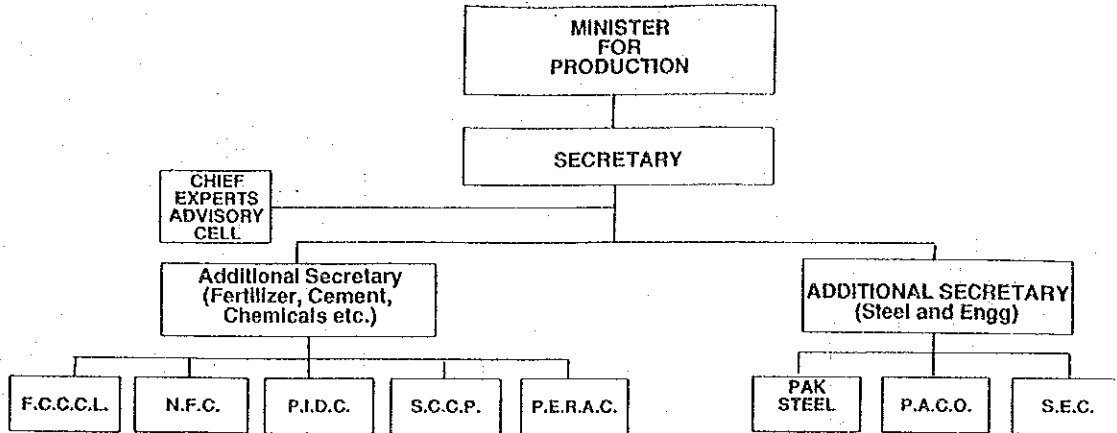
MINISTER FOR PRODUCTION

SECRETARY

CHIEF EXPERTS ADVISORY CELL

Additional Secretary (Fertilizer, Cement, Chemicals etc.)

ADDITIONAL SECRETARY (Steel and Engg)

F.C.C.C.L.

N.F.C.

P.I.D.C.

S.C.C.P.

P.E.R.A.C.

PAK STEEL

P.A.C.O.

S.E.C.